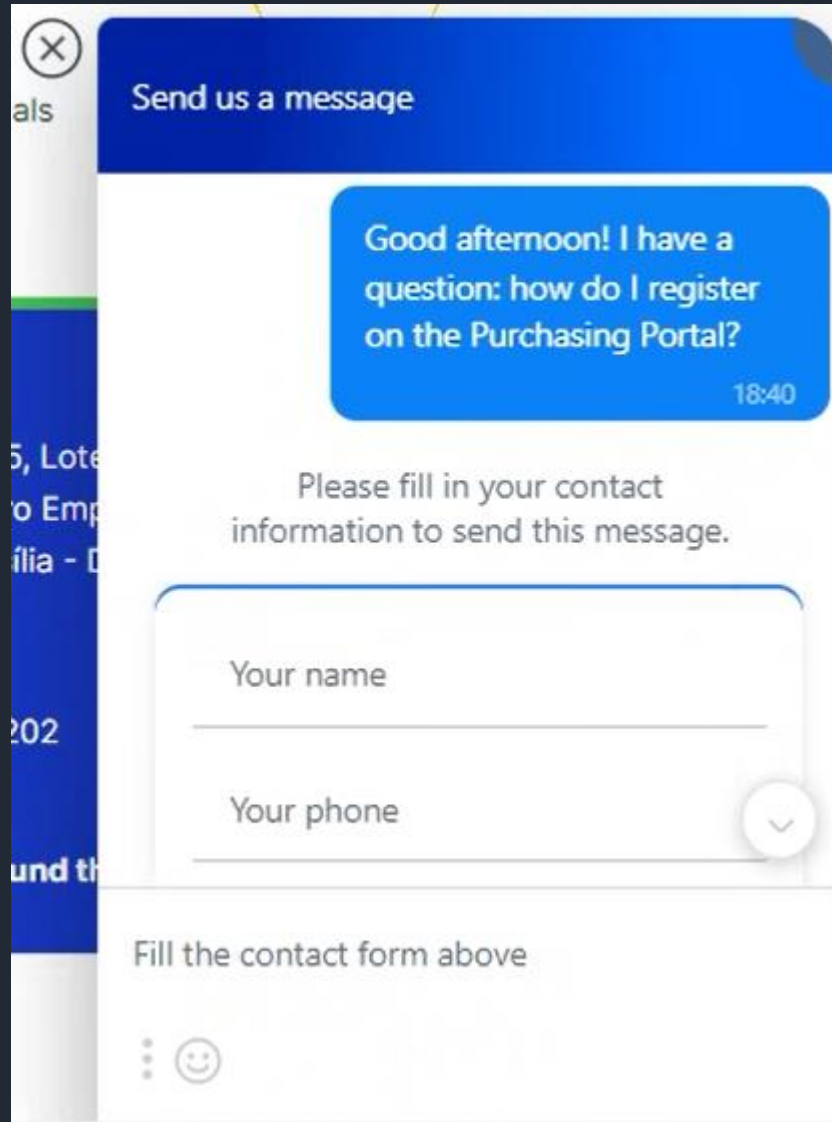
als

5, Lote
o Em
ília - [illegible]

202

und t

Send us a message

Good afternoon! I have a question: how do I register on the Purchasing Portal?

18:40

Please fill in your contact information to send this message.

Your name

Your phone

Fill the contact form above